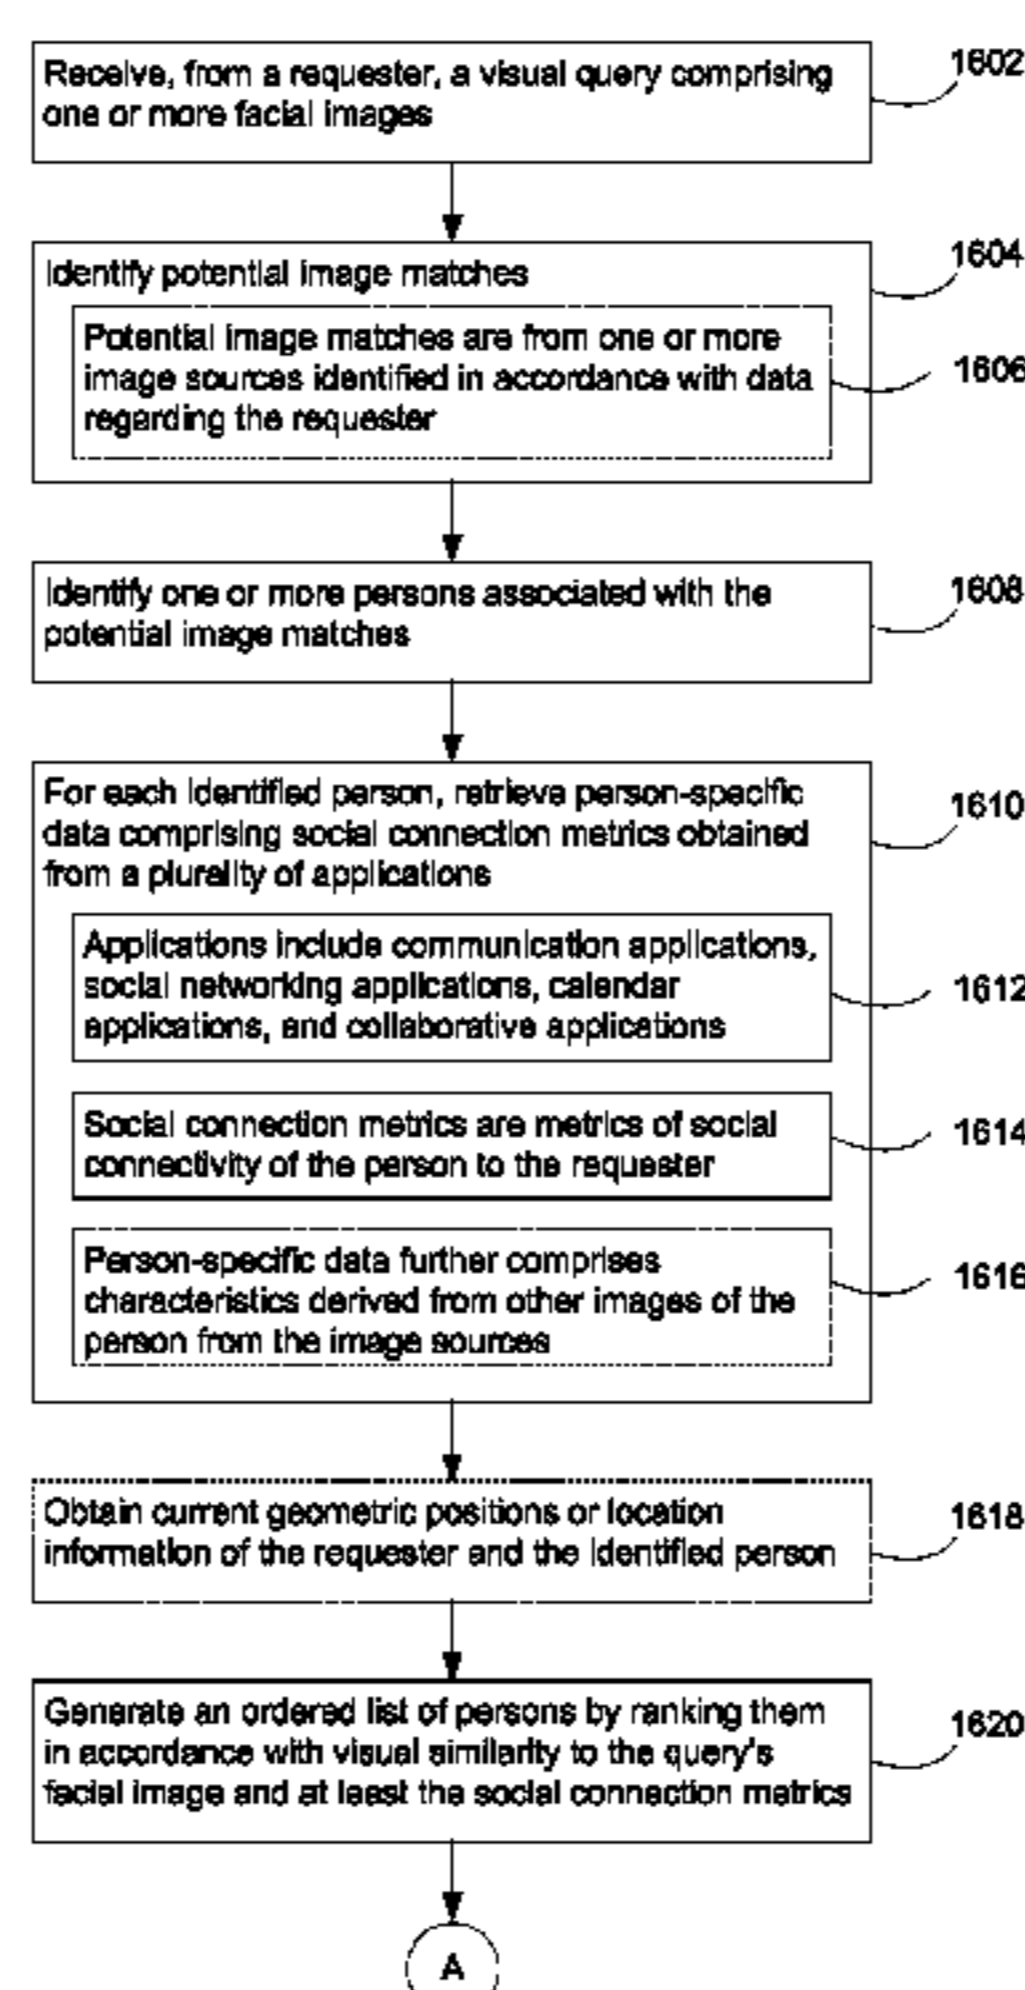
Receive, from a requester, a visual query comprising one or more facial images

1602

Identify potential image matches

1604

Potential image matches are from one or more image sources identified in accordance with data regarding the requester

1606

Identify one or more persons associated with the potential image matches

1608

For each identified person, retrieve person-specific data comprising social connection metrics obtained from a plurality of applications

1610

Applications include communication applications, social networking applications, calendar applications, and collaborative applications

1612

Social connection metrics are metrics of social connectivity of the person to the requester

1614

Person-specific data further comprises characteristics derived from other images of the person from the image sources

1616

Obtain current geometric positions or location information of the requester and the identified person

1618

Generate an ordered list of persons by ranking them in accordance with visual similarity to the query's facial image and at least the social connection metrics

1620

A